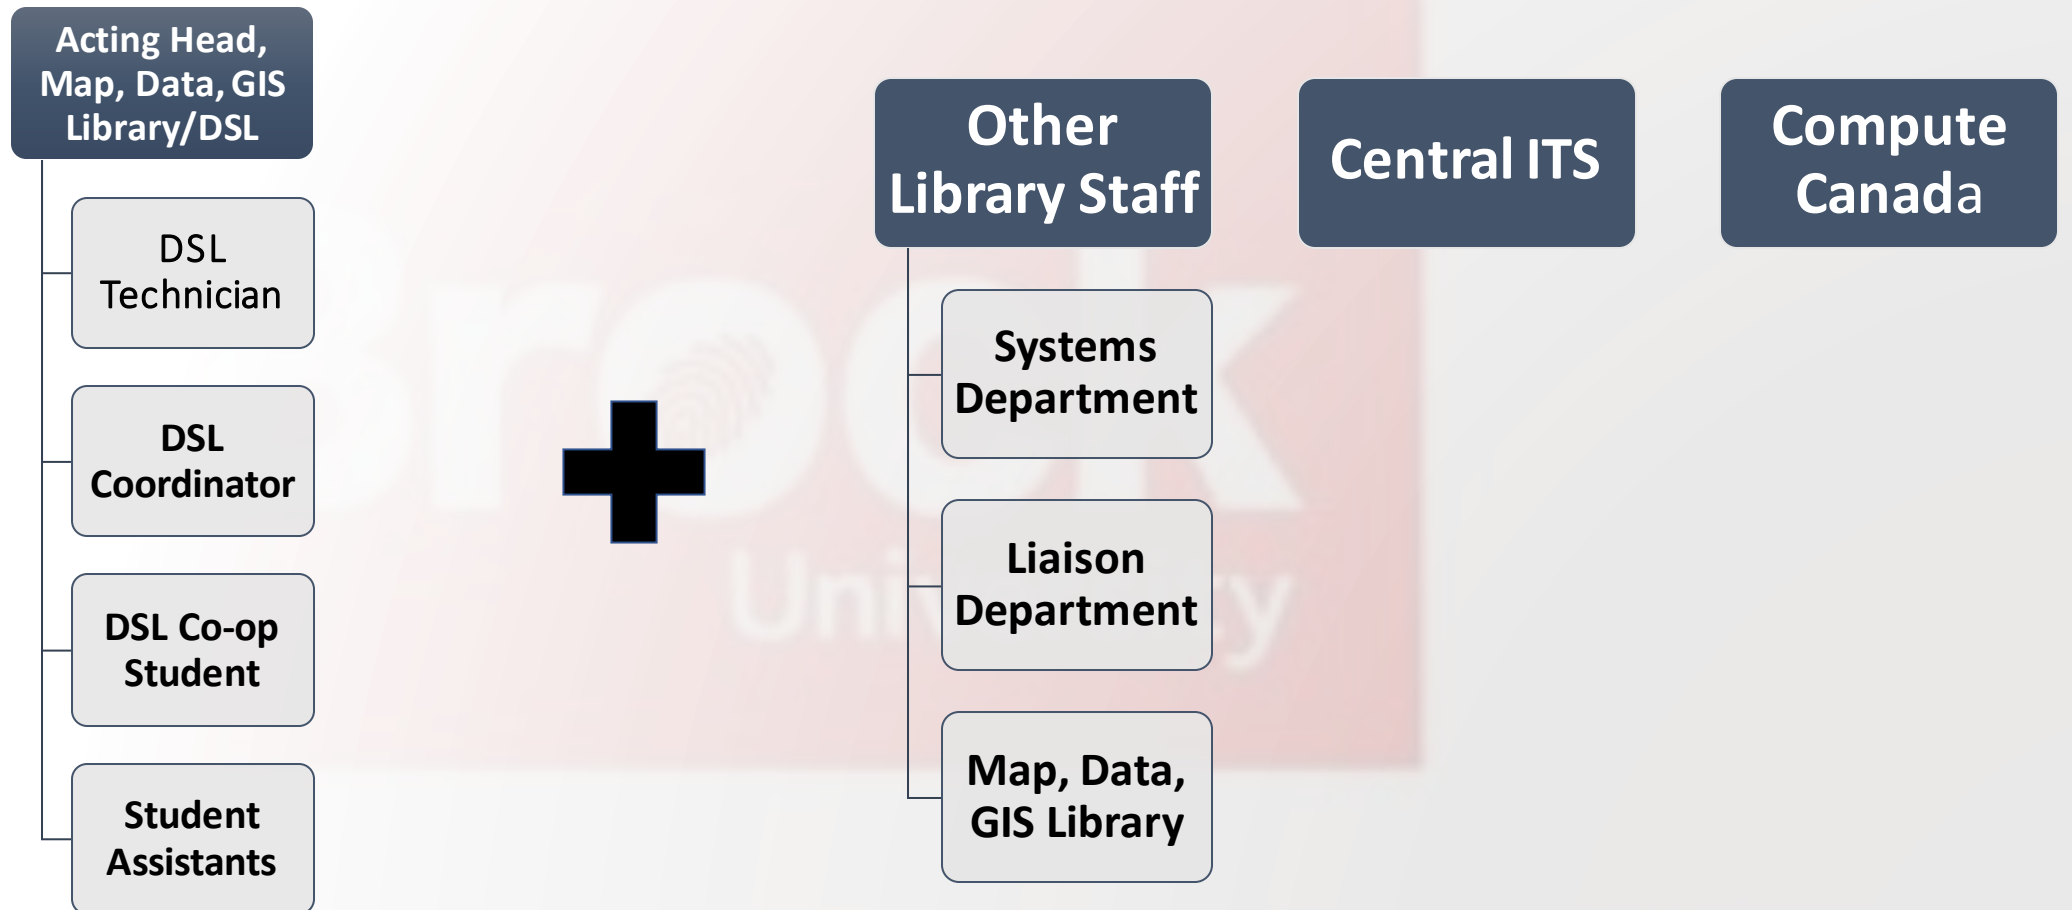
Acting Head, Map, Data, GIS Library/DSL

DSL Technician

DSL Coordinator

DSL Co-op Student

Student Assistants

Other Library Staff

Systems Department

Liaison Department

Map, Data, GIS Library

Central ITS

Compute Canada